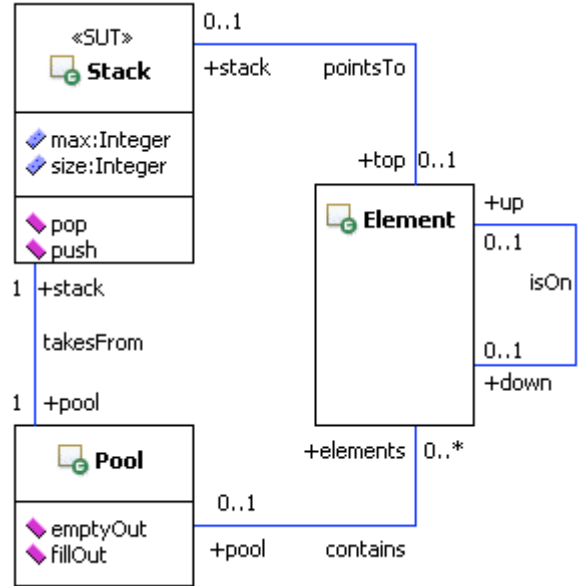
«SUT»
Stack

max:Integer
size:Integer

pop
push

0..1
+stack
pointsTo
+top 0..1

Element

+up
0..1
isOn
0..1
+down

1 +stack
takesFrom
1 +pool

Pool

emptyOut
fillOut

+elements 0..*
0..1
+pool
contains